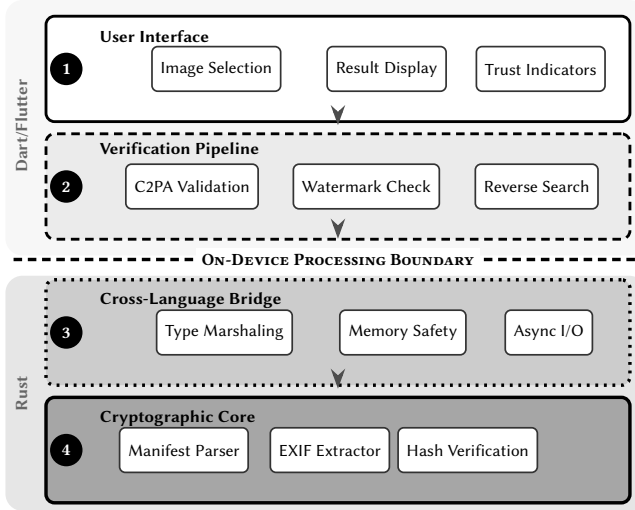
Dart/Flutter

1

User Interface

Image Selection

Result Display

Trust Indicators

2

Verification Pipeline

C2PA Validation

Watermark Check

Reverse Search

On-Device Processing Boundary

Rust

3

Cross-Language Bridge

Type Marshaling

Memory Safety

Async I/O

4

Cryptographic Core

Manifest Parser

EXIF Extractor

Hash Verification